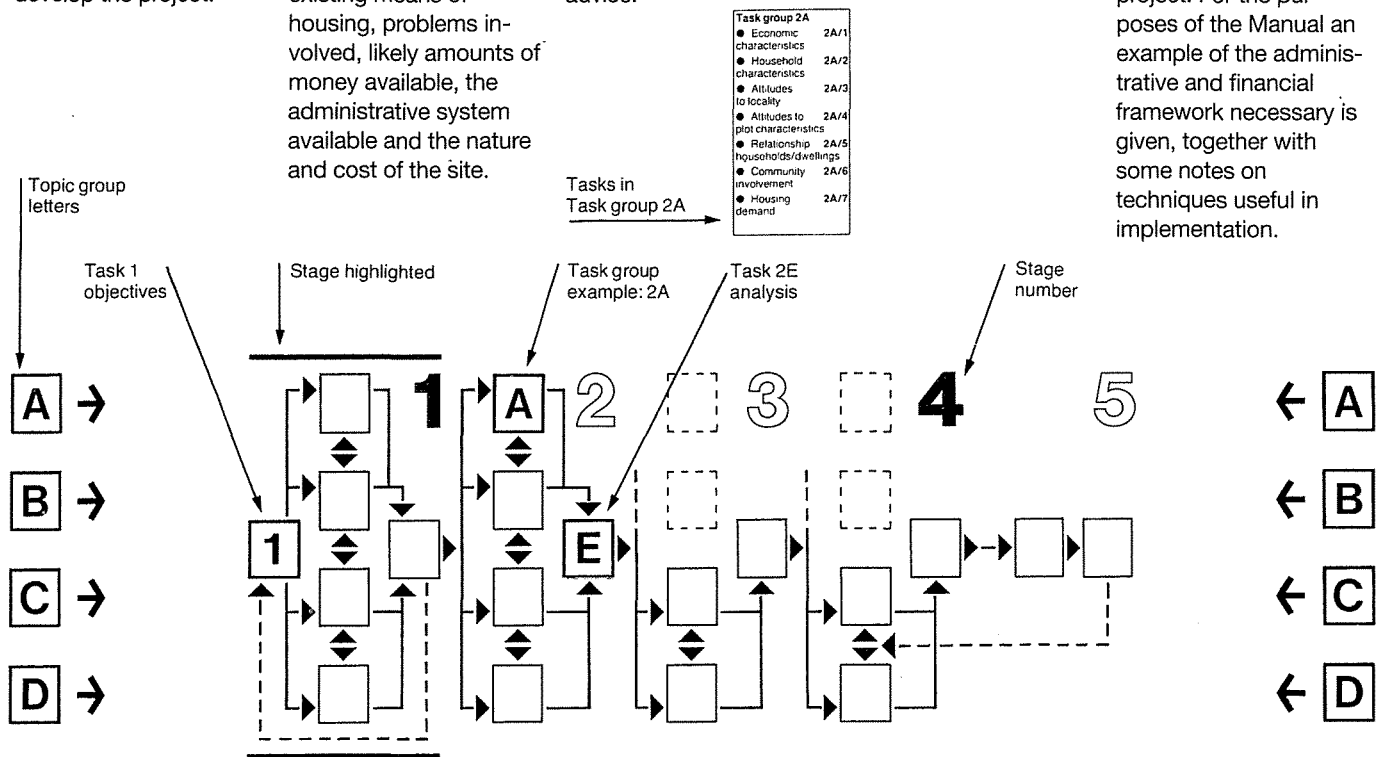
develop the project.

existing means of housing, problems involved, likely amounts of money available, the administrative system available and the nature and cost of the site.

advice.

Task group 2A
● Economic characteristics 2A/1
● Household characteristics 2A/2
● Attitudes to locality 2A/3
● Attitudes to plot characteristics 2A/4
● Relationship households/dwellings 2A/5
● Community involvement 2A/6
● Housing demand 2A/7

project. For the purposes of the Manual an example of the administrative and financial framework necessary is given, together with some notes on techniques useful in implementation.

Topic group letters

Tasks in Task group 2A

Task 1 objectives

Stage highlighted

Task group example: 2A

Task 2E analysis

Stage number

A
B
C
D

1

A

E

1 2 3 4 5

A
B
C
D